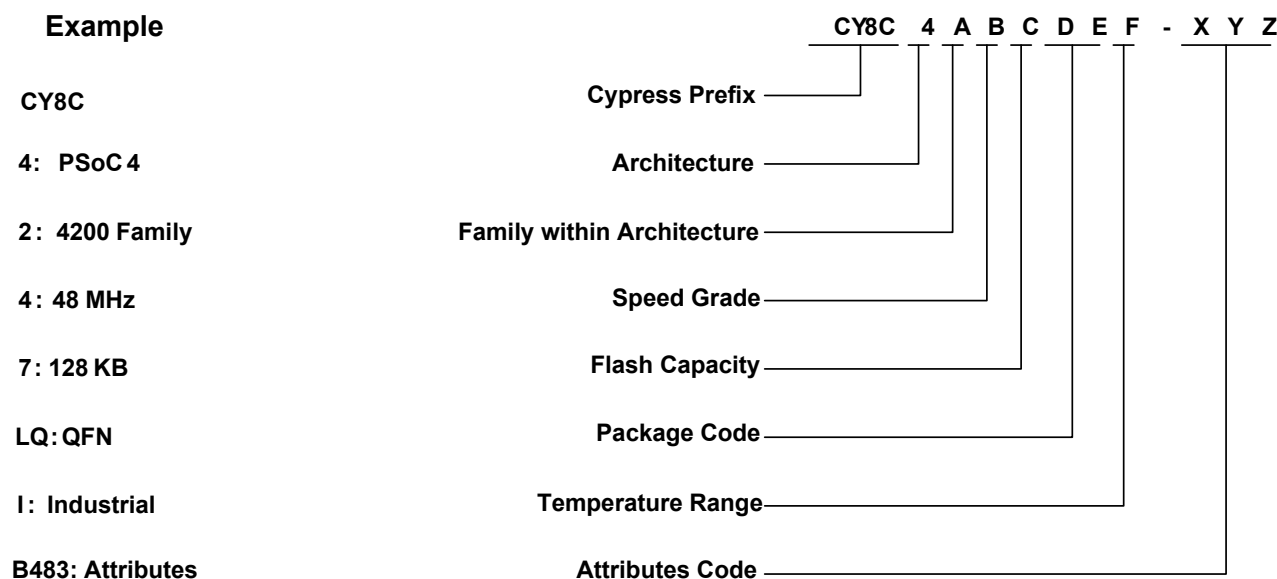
Example

CY8C 4 A B C D E F - X Y Z

CY8C

Cypress Prefix

4: PSoC 4

Architecture

2: 4200 Family

Family within Architecture

4: 48 MHz

Speed Grade

7: 128 KB

Flash Capacity

LQ: QFN

Package Code

I: Industrial

Temperature Range

B483: Attributes

Attributes Code